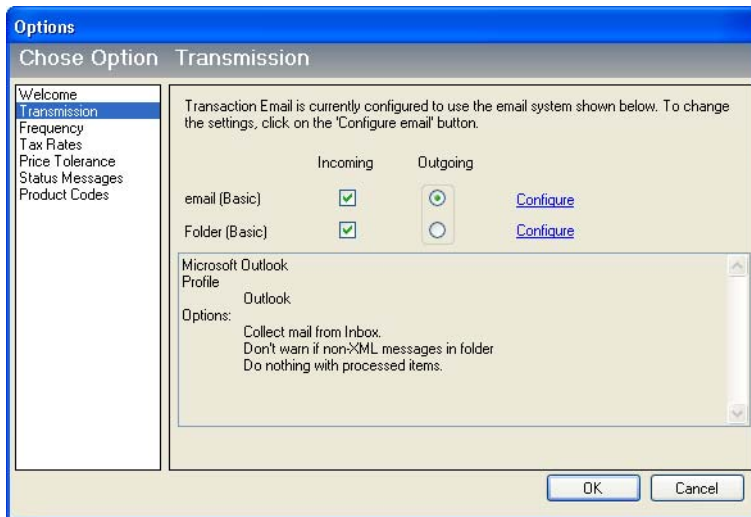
Options

Chose Option Transmission

Welcome
Transmission
Frequency
Tax Rates
Price Tolerance
Status Messages
Product Codes

Transaction Email is currently configured to use the email system shown below. To change the settings, click on the 'Configure email' button.

| | Incoming | Outgoing | |
|---|---|---|---|
| email (Basic) | ☑ | ◉ | Configure |
| Folder (Basic) | ☑ | ○ | Configure |

Microsoft Outlook
Profile
Outlook
Options:
Collect mail from Inbox.
Don't warn if non-XML messages in folder
Do nothing with processed items.

OK
Cancel